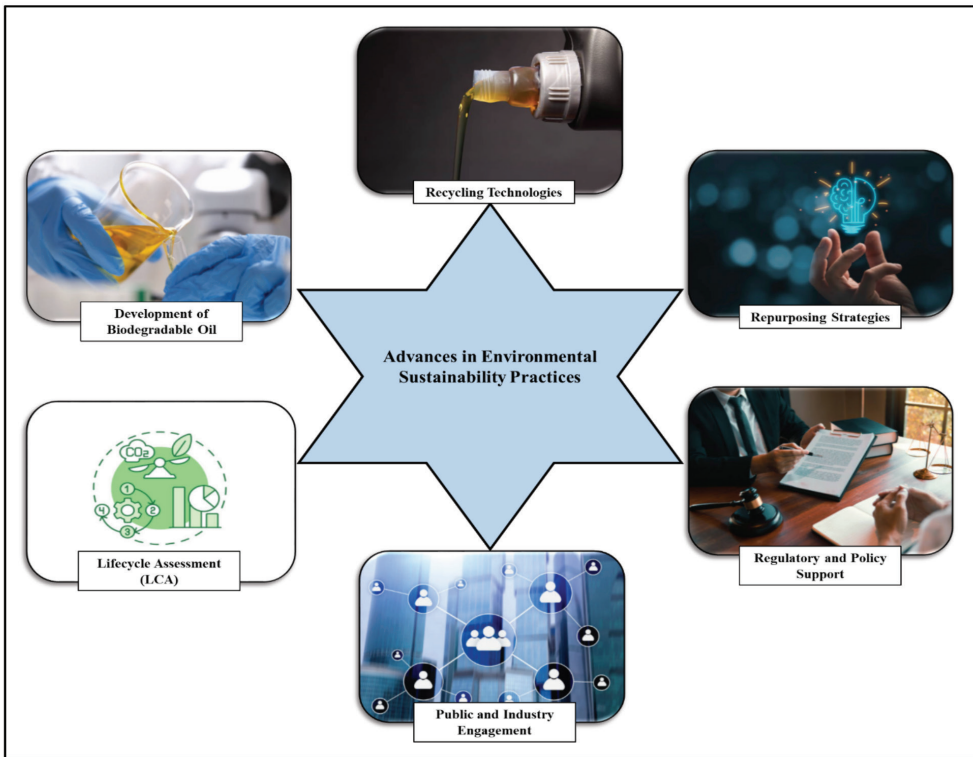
Recycling Technologies

Development of Biodegradable Oil

Repurposing Strategies

Advances in Environmental Sustainability Practices

$CO_2$

1

2

3

4

Lifecycle Assessment (LCA)

Regulatory and Policy Support

Public and Industry Engagement